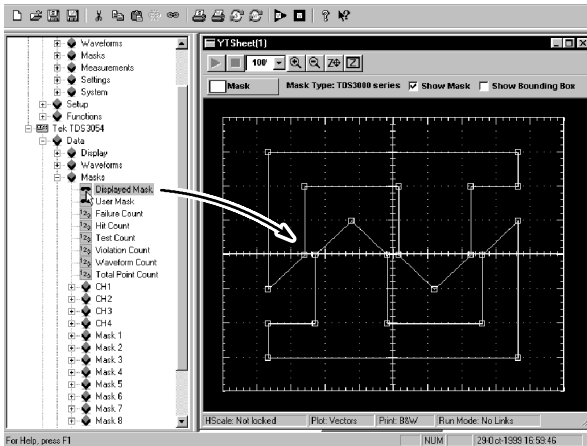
Waveforms
Masks
Measurements
Settings
System
Setup
Functions
Tek TDS3054
Data
Display
Waveforms
Masks
Displayed Mask
User Mask
Failure Count
Hit Count
Test Count
Violation Count
Waveform Count
Total Point Count
CH1
CH2
CH3
CH4
Mask 1
Mask 2
Mask 3
Mask 4
Mask 5
Mask 6
Mask 7
Mask 8

YTSheet(1)
100
Mask
Mask Type: TDS3000 series
Show Mask
Show Bounding Box

HScale: Not locked
Plot: Vectors
Print: B&W
Run Mode: No Links

For Help, press F1
NUM
29-Oct-1999 15:53:46